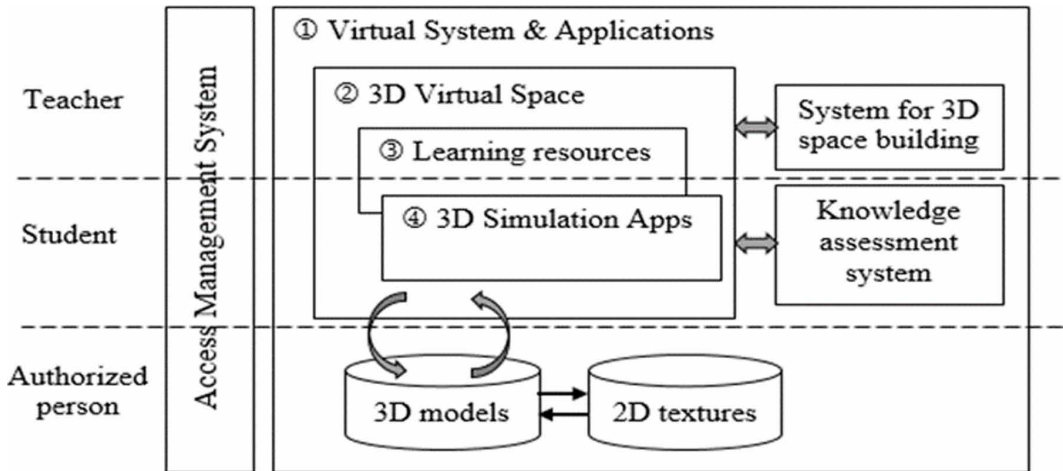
Teacher

Student

Authorized person

Access Management System

① Virtual System & Applications

② 3D Virtual Space

③ Learning resources

④ 3D Simulation Apps

System for 3D space building

Knowledge assessment system

3D models

2D textures